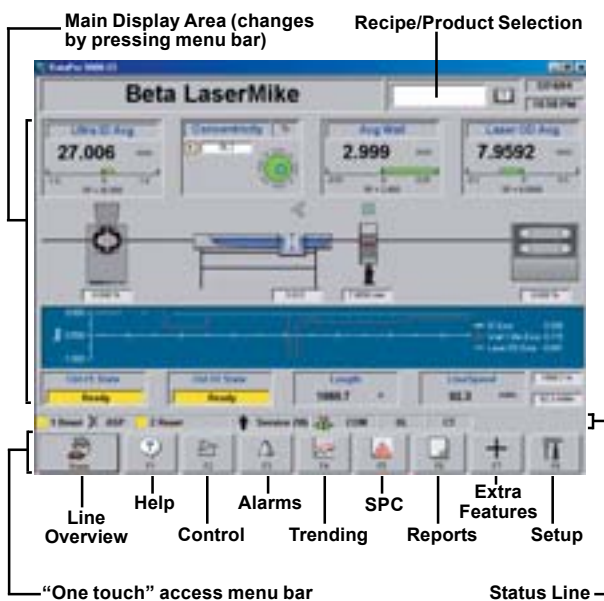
Main Display Area (changes by pressing menu bar)

Recipe/Product Selection

Beta LaserMike

Ultra ID Avg

27.006

Concentricity

Avg Wall

2.999

Laser OD Avg

7.9592

Ready

Ready

Length

1080.7

LineSpeed

82.3

Line Overview

Help

Control

Alarms

Trending

SPC

Reports

Extra Features

Setup

"One touch" access menu bar

Status Line